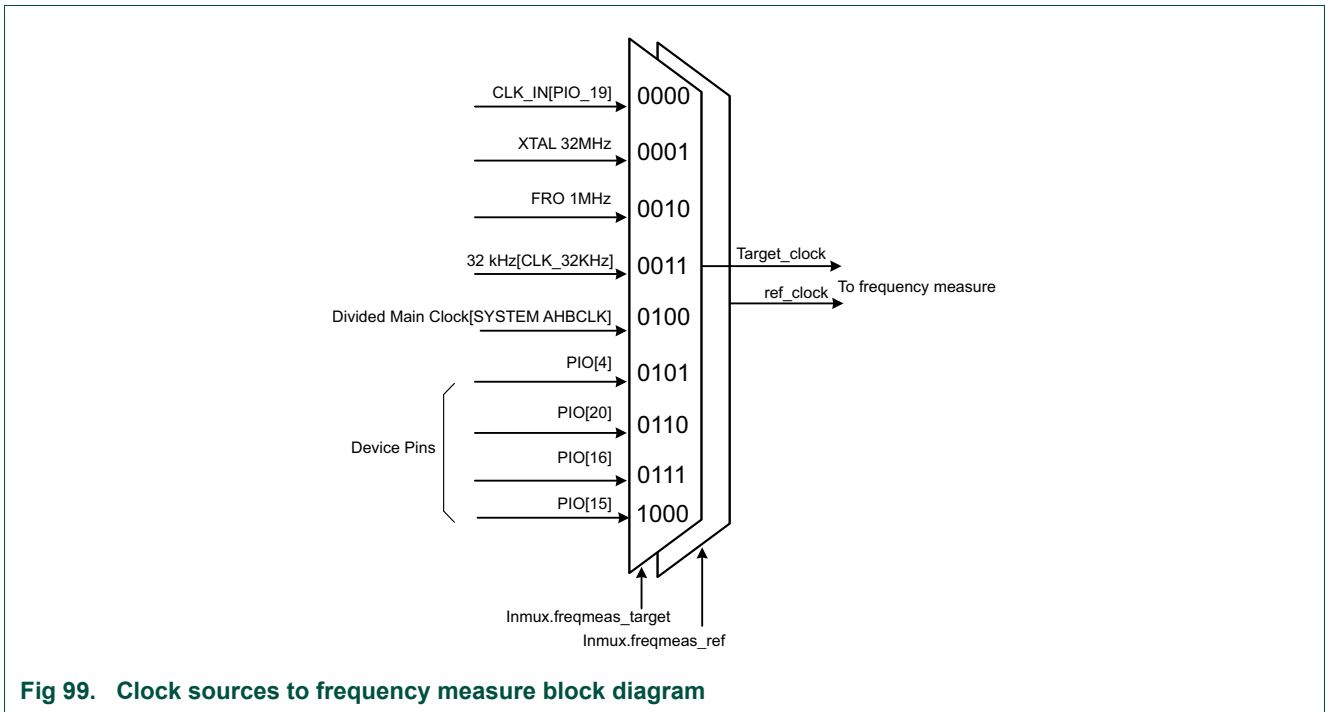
CLK_IN[PIO_19] 0000
XTAL 32MHz 0001
FRO 1MHz 0010
32 kHz[CLK_32KHz] 0011
Divided Main Clock[SYSTEM AHBCLK] 0100
PIO[4] 0101
PIO[20] 0110
PIO[16] 0111
PIO[15] 1000
Device Pins
Target_clock
ref_clock
To frequency measure
Inmux.freqmeas_target
Inmux.freqmeas_ref

Fig 99. Clock sources to frequency measure block diagram